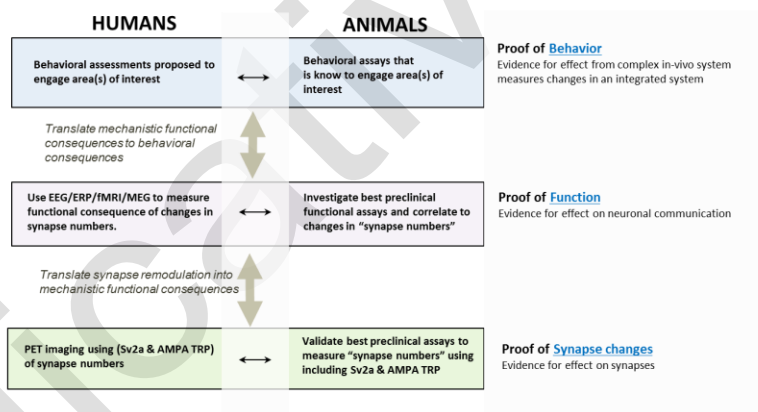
HUMANS

ANIMALS

Behavioral assessments proposed to engage area(s) of interest

⟷

Behavioral assays that is know to engage area(s) of interest

Proof of Behavior
Evidence for effect from complex in-vivo system measures changes in an integrated system

Translate mechanistic functional consequences to behavioral consequences

Use EEG/ERP/fMRI/MEG to measure functional consequence of changes in synapse numbers.

⟷

Investigate best preclinical functional assays and correlate to changes in "synapse numbers"

Proof of Function
Evidence for effect on neuronal communication

Translate synapse remodulation into mechanistic functional consequences

PET imaging using (Sv2a & AMPA TRP) of synapse numbers

⟷

Validate best preclinical assays to measure "synapse numbers" using including Sv2a & AMPA TRP

Proof of Synapse changes
Evidence for effect on synapses